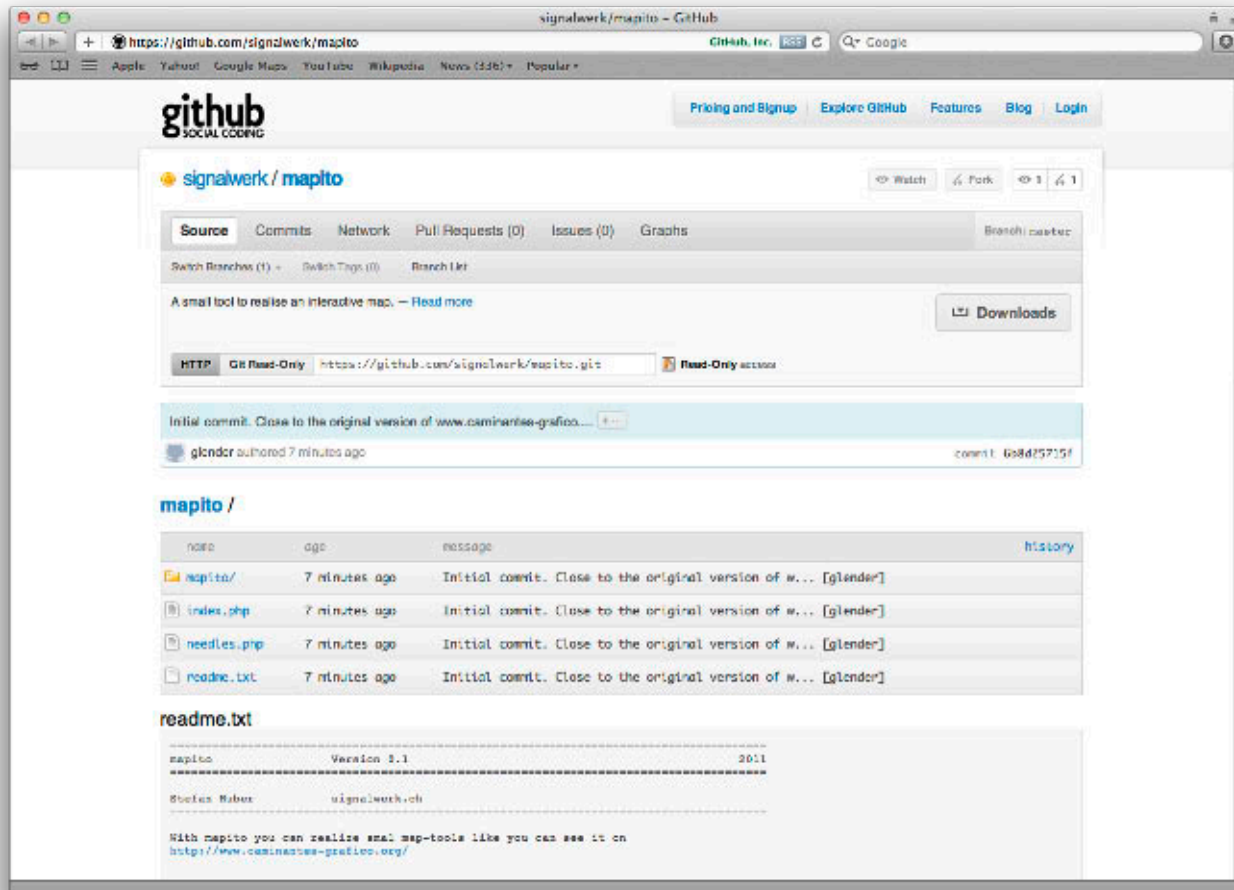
signalwerk/mapito – GitHub

https://github.com/signalwerk/mapito GitHub, Inc. RSS Q Google

Apple Yahoo! Google Maps YouTube Wikipedia News (336) ▾ Popular ▾

github SOCIAL CODING

Pricing and Signup Explore GitHub Features Blog Login

signalwerk / mapito

Watch Fork 1 1

Source Commits Network Pull Requests (0) Issues (0) Graphs Branch: master

Switch Branches (1) ▾ Switch Tags (0) Branch List

A small tool to realise an interactive map. — Read more

Downloads

HTTP Git Read-Only https://github.com/signalwerk/mapito.git Read-Only access

Initial commit. Close to the original version of www.caminantes-grafico.... [...]

glender authored 7 minutes ago commit 6b8d25715f

mapito /

| name | age | message | history |
|---|---|---|---|
| mapito/ | 7 minutes ago | Initial commit. Close to the original version of w... [glender] | |
| index.php | 7 minutes ago | Initial commit. Close to the original version of w... [glender] | |
| needles.php | 7 minutes ago | Initial commit. Close to the original version of w... [glender] | |
| readme.txt | 7 minutes ago | Initial commit. Close to the original version of w... [glender] | |

readme.txt

mapito Version 1.1 2011

Stefan Huber signalwerk.ch

With mapito you can realize smal map-tools like you can see it on
http://www.caminantes-grafico.org/